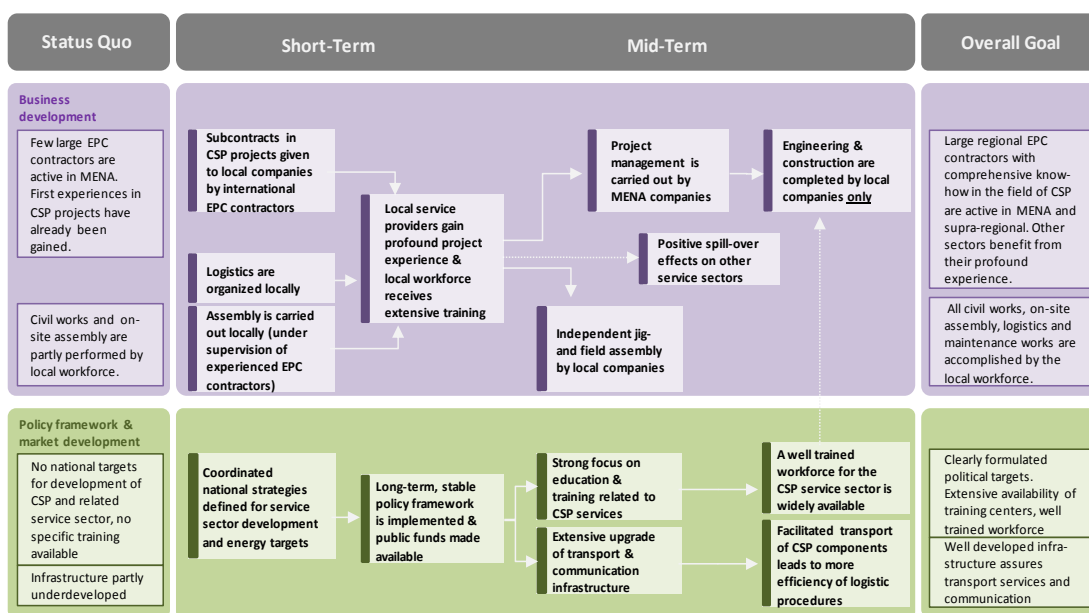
Status Quo

Short-Term

Mid-Term

Overall Goal

Business development

Few large EPC contractors are active in MENA. First experiences in CSP projects have already been gained.

Civil works and on-site assembly are partly performed by local workforce.

Subcontracts in CSP projects given to local companies by international EPC contractors

Logistics are organized locally

Assembly is carried out locally (under supervision of experienced EPC contractors)

Local service providers gain profound project experience & local workforce receives extensive training

Project management is carried out by MENA companies

Positive spill-over effects on other service sectors

Independent jig- and field assembly by local companies

Engineering & construction are completed by local companies only

Large regional EPC contractors with comprehensive know-how in the field of CSP are active in MENA and supra-regional. Other sectors benefit from their profound experience.

All civil works, on-site assembly, logistics and maintenance works are accomplished by the local workforce.

Policy framework & market development

No national targets for development of CSP and related service sector, no specific training available

Infrastructure partly underdeveloped

Coordinated national strategies defined for service sector development and energy targets

Long-term, stable policy framework is implemented & public funds made available

Strong focus on education & training related to CSP services

Extensive upgrade of transport & communication infrastructure

A well trained workforce for the CSP service sector is widely available

Facilitated transport of CSP components leads to more efficiency of logistic procedures

Clearly formulated political targets. Extensive availability of training centers, well trained workforce

Well developed infra-structure assures transport services and communication